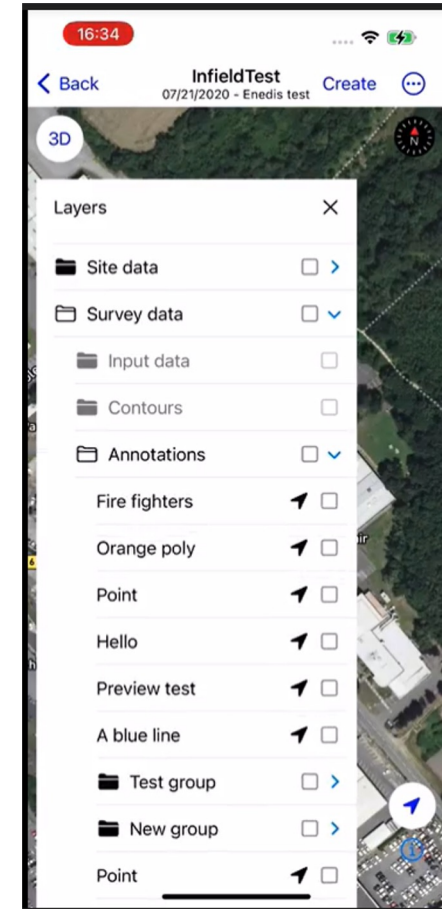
16:34

Back
InfieldTest
07/21/2020 - Enedis test
Create

3D

N

Layers

Site data

Survey data

Input data

Contours

Annotations

Fire fighters

Orange poly

Point

Hello

Preview test

A blue line

Test group

New group

Point